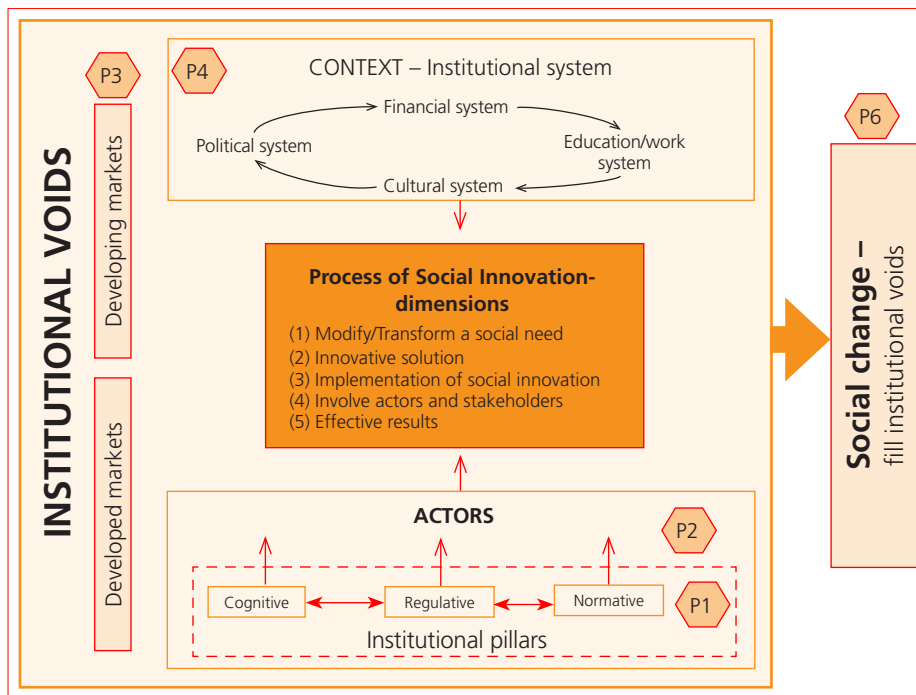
INSTITUTIONAL VOIDS

P3

Developing markets

Developed markets

P4

CONTEXT – Institutional system

Financial system

Political system

Education/work system

Cultural system

Process of Social Innovation-dimensions

(1) Modify/Transform a social need
(2) Innovative solution
(3) Implementation of social innovation
(4) Involve actors and stakeholders
(5) Effective results

ACTORS

P2

Cognitive

Regulative

Normative

P1

Institutional pillars

P6

Social change – fill institutional voids